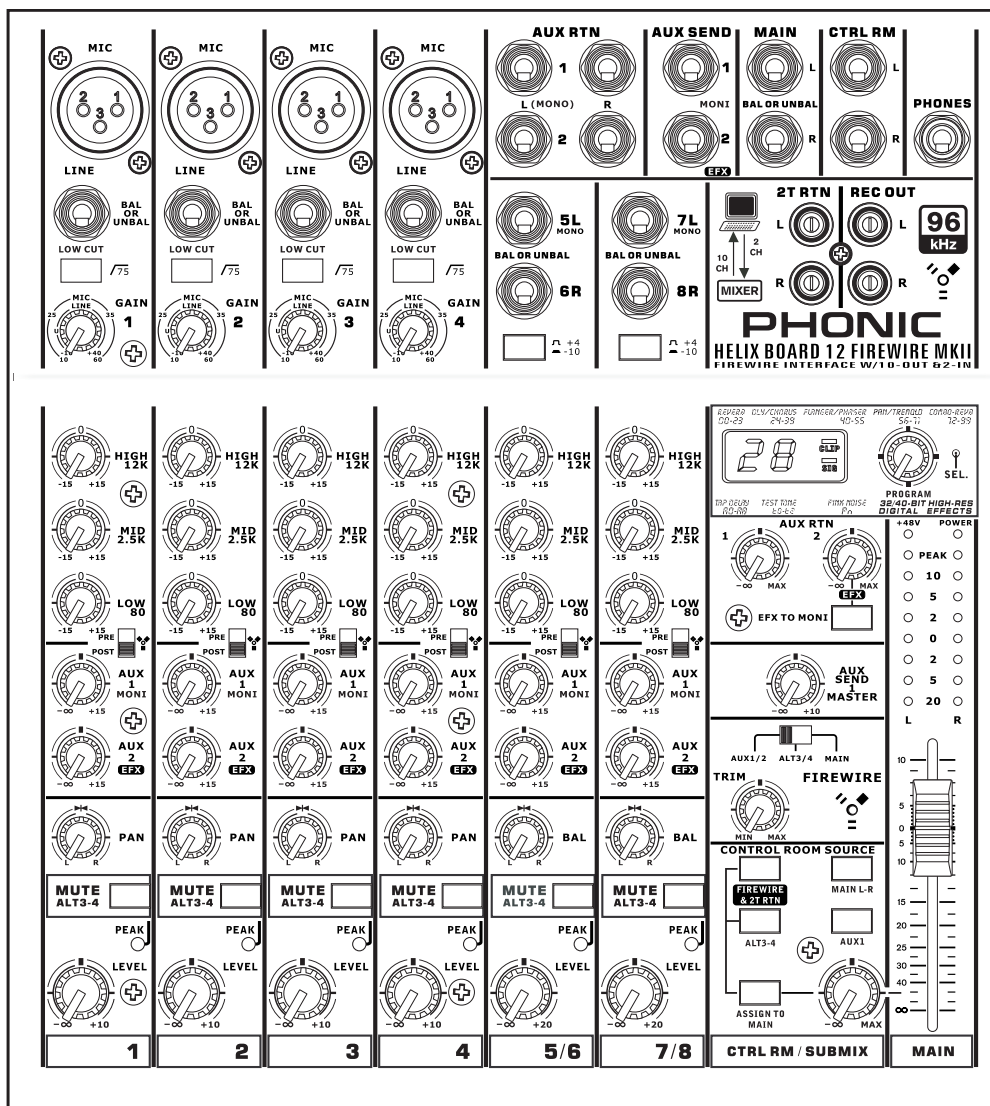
MIC
2 1
3
LINE
BAL OR UNBAL
LOW CUT
75
MIC LINE
GAIN
1

MIC
2 1
3
LINE
BAL OR UNBAL
LOW CUT
75
GAIN
2

MIC
2 1
3
LINE
BAL OR UNBAL
LOW CUT
75
GAIN
3

MIC
2 1
3
LINE
BAL OR UNBAL
LOW CUT
75
GAIN
4

AUX RTN
1
L (MONO) R
2

AUX SEND
1
MONI
2
EFX

MAIN
L
BAL OR UNBAL
R

CTRL RM
L
R

PHONES

5L MONO
BAL OR UNBAL
6R
+4 -10

7L MONO
BAL OR UNBAL
8R
+4 -10

2 CH
10 CH
MIXER

2T RTN
L
R
REC OUT
L
R
96 kHz

PHONIC
HELIX BOARD 12 FIREWIRE MKII
FIREWIRE INTERFACE W/10-OUT &2-IN

HIGH 12K
-15 +15
MID 2.5K
-15 +15
LOW 80
-15 +15
PRE POST
AUX 1 MONI
$-\infty$ +15
AUX 2 EFX
$-\infty$ +15
PAN
L R
MUTE ALT3-4
PEAK
LEVEL
$-\infty$ +10
1

2
3
4

BAL
LEVEL
$-\infty$ +20
5/6
7/8

REVERB 00-23 DLY/CHORUS 24-39 FLANGER/PHASER 40-55 PAN/TREMOLO 56-71 COMBO-REVB 72-99
28
CLIP
SIG
TAP DELAY A0-A9 TEST TONE 1K-8K PINK NOISE Pn
SEL.
PROGRAM
32/40-BIT HIGH-RES DIGITAL EFFECTS

AUX RTN
1 2
$-\infty$ MAX
EFX
EFX TO MONI

AUX SEND 1 MASTER
$-\infty$ +10

AUX1/2 ALT3/4 MAIN
TRIM
FIREWIRE
MIN MAX

CONTROL ROOM SOURCE
FIREWIRE & 2T RTN
MAIN L-R
ALT3-4
AUX1
ASSIGN TO MAIN
$-\infty$ MAX
CTRL RM / SUBMIX

+48V POWER
PEAK
10
5
2
0
2
5
20
L R
10
5
0
5
10
15
20
25
30
40
$\infty$
MAIN